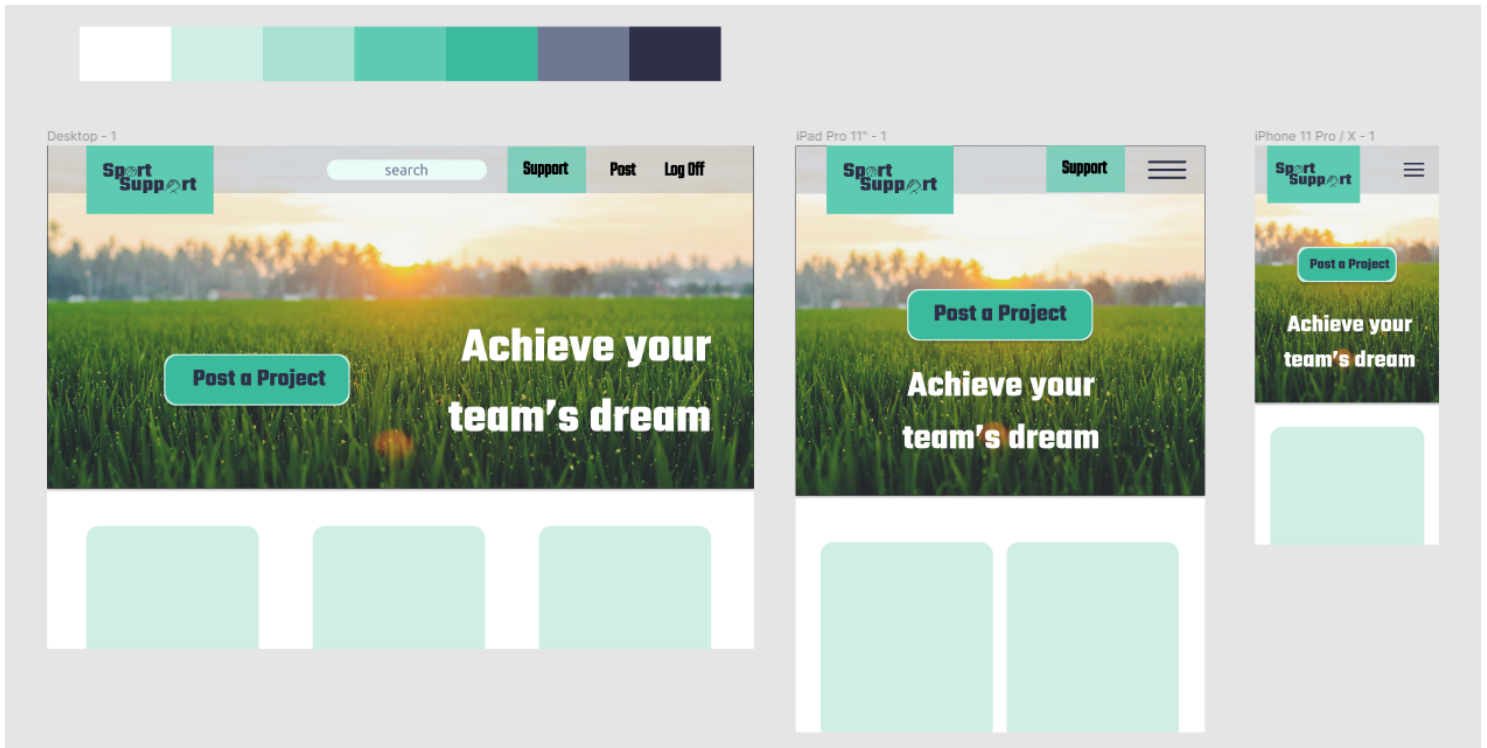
Desktop - 1

Sport Support

search

Support

Post

Log Off

Post a Project

Achieve your team's dream

iPad Pro 11" - 1

Sport Support

Support

Post a Project

Achieve your team's dream

iPhone 11 Pro / X - 1

Sport Support

Post a Project

Achieve your team's dream